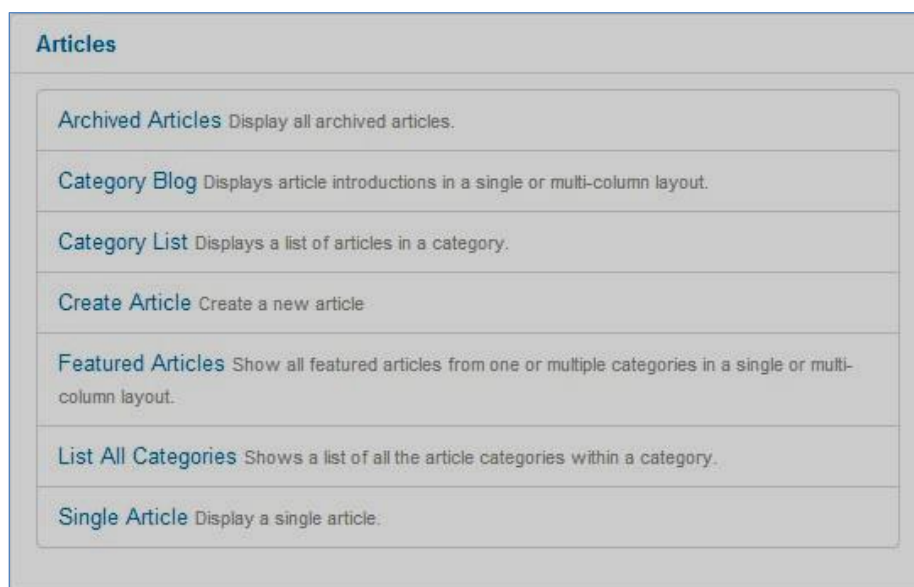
Articles

Archived Articles Display all archived articles.

Category Blog Displays article introductions in a single or multi-column layout.

Category List Displays a list of articles in a category.

Create Article Create a new article

Featured Articles Show all featured articles from one or multiple categories in a single or multi-column layout.

List All Categories Shows a list of all the article categories within a category.

Single Article Display a single article.